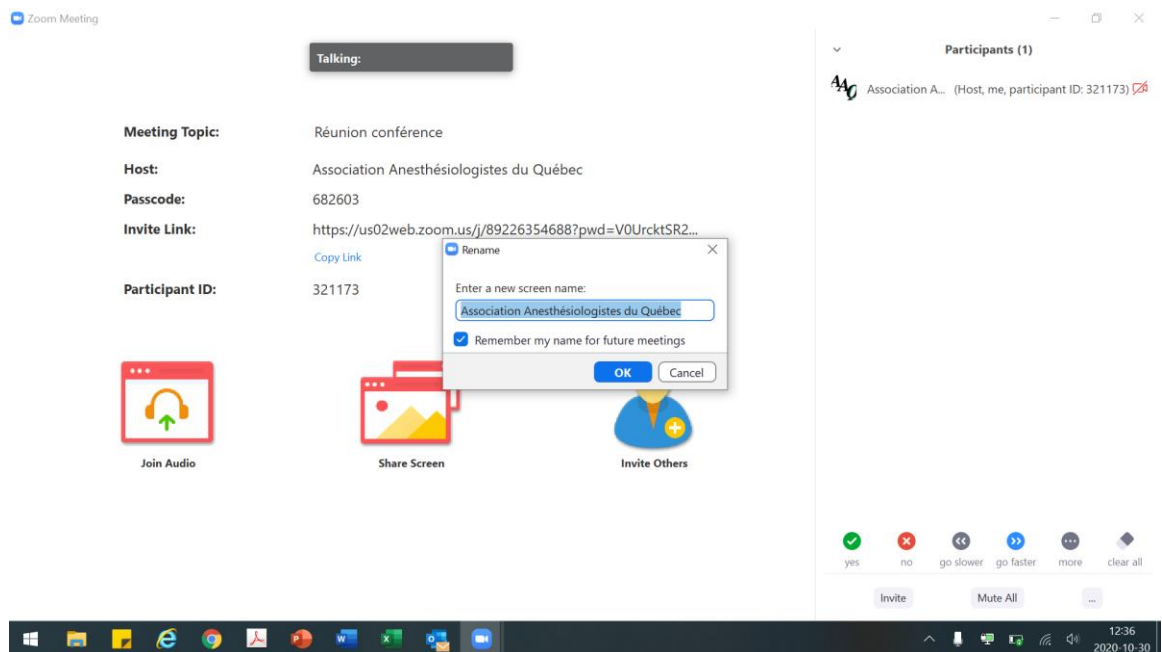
Zoom Meeting

Talking:

Meeting Topic: Réunion conférence

Host: Association Anesthésiologistes du Québec

Passcode: 682603

Invite Link: https://us02web.zoom.us/j/89226354688?pwd=V0UrcktSR2...

Copy Link

Participant ID: 321173

Rename

Enter a new screen name:

Association Anesthésiologistes du Québec

Remember my name for future meetings

OK Cancel

Join Audio

Share Screen

Invite Others

Participants (1)

AAQ Association A... (Host, me, participant ID: 321173)

yes no go slower go faster more clear all

Invite Mute All ...

12:36
2020-10-30